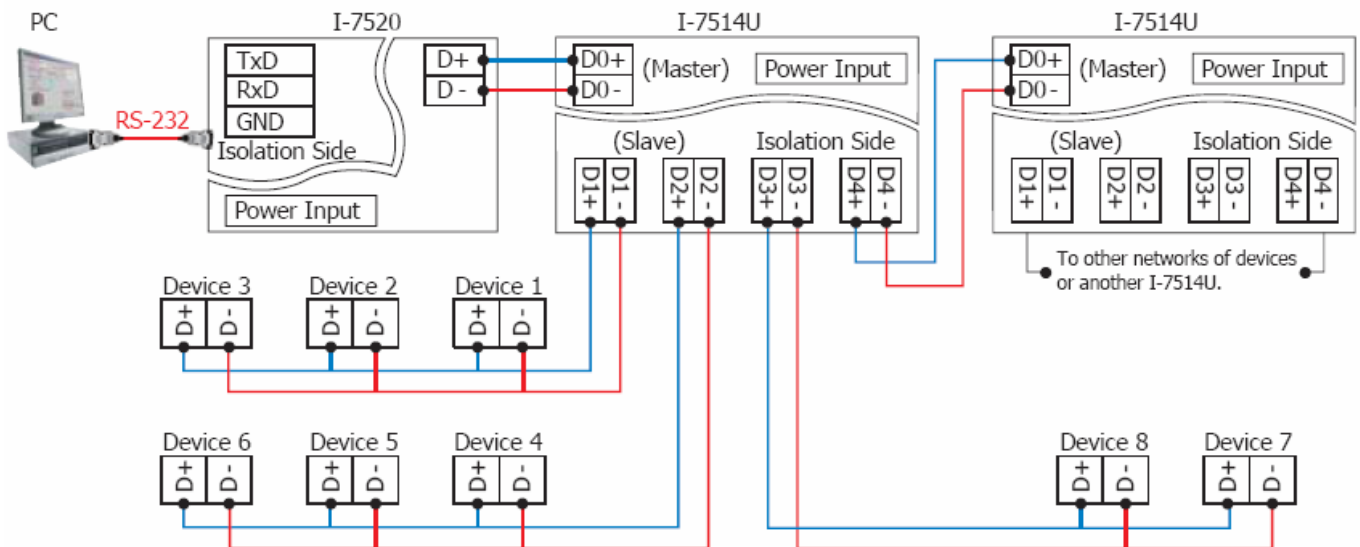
PC

RS-232

I-7520

TxD
RxD
GND
Isolation Side

Power Input

D+
D -

I-7514U

D0+
D0 -
(Master)
Power Input

(Slave)
Isolation Side

D1+ D1 - D2+ D2 - D3+ D3 - D4+ D4 -

I-7514U

D0+
D0 -
(Master)
Power Input

(Slave)
Isolation Side

D1+ D1 - D2+ D2 - D3+ D3 - D4+ D4 -

To other networks of devices or another I-7514U.

Device 3
D+ D-

Device 2
D+ D-

Device 1
D+ D-

Device 6
D+ D-

Device 5
D+ D-

Device 4
D+ D-

Device 8
D+ D-

Device 7
D+ D-